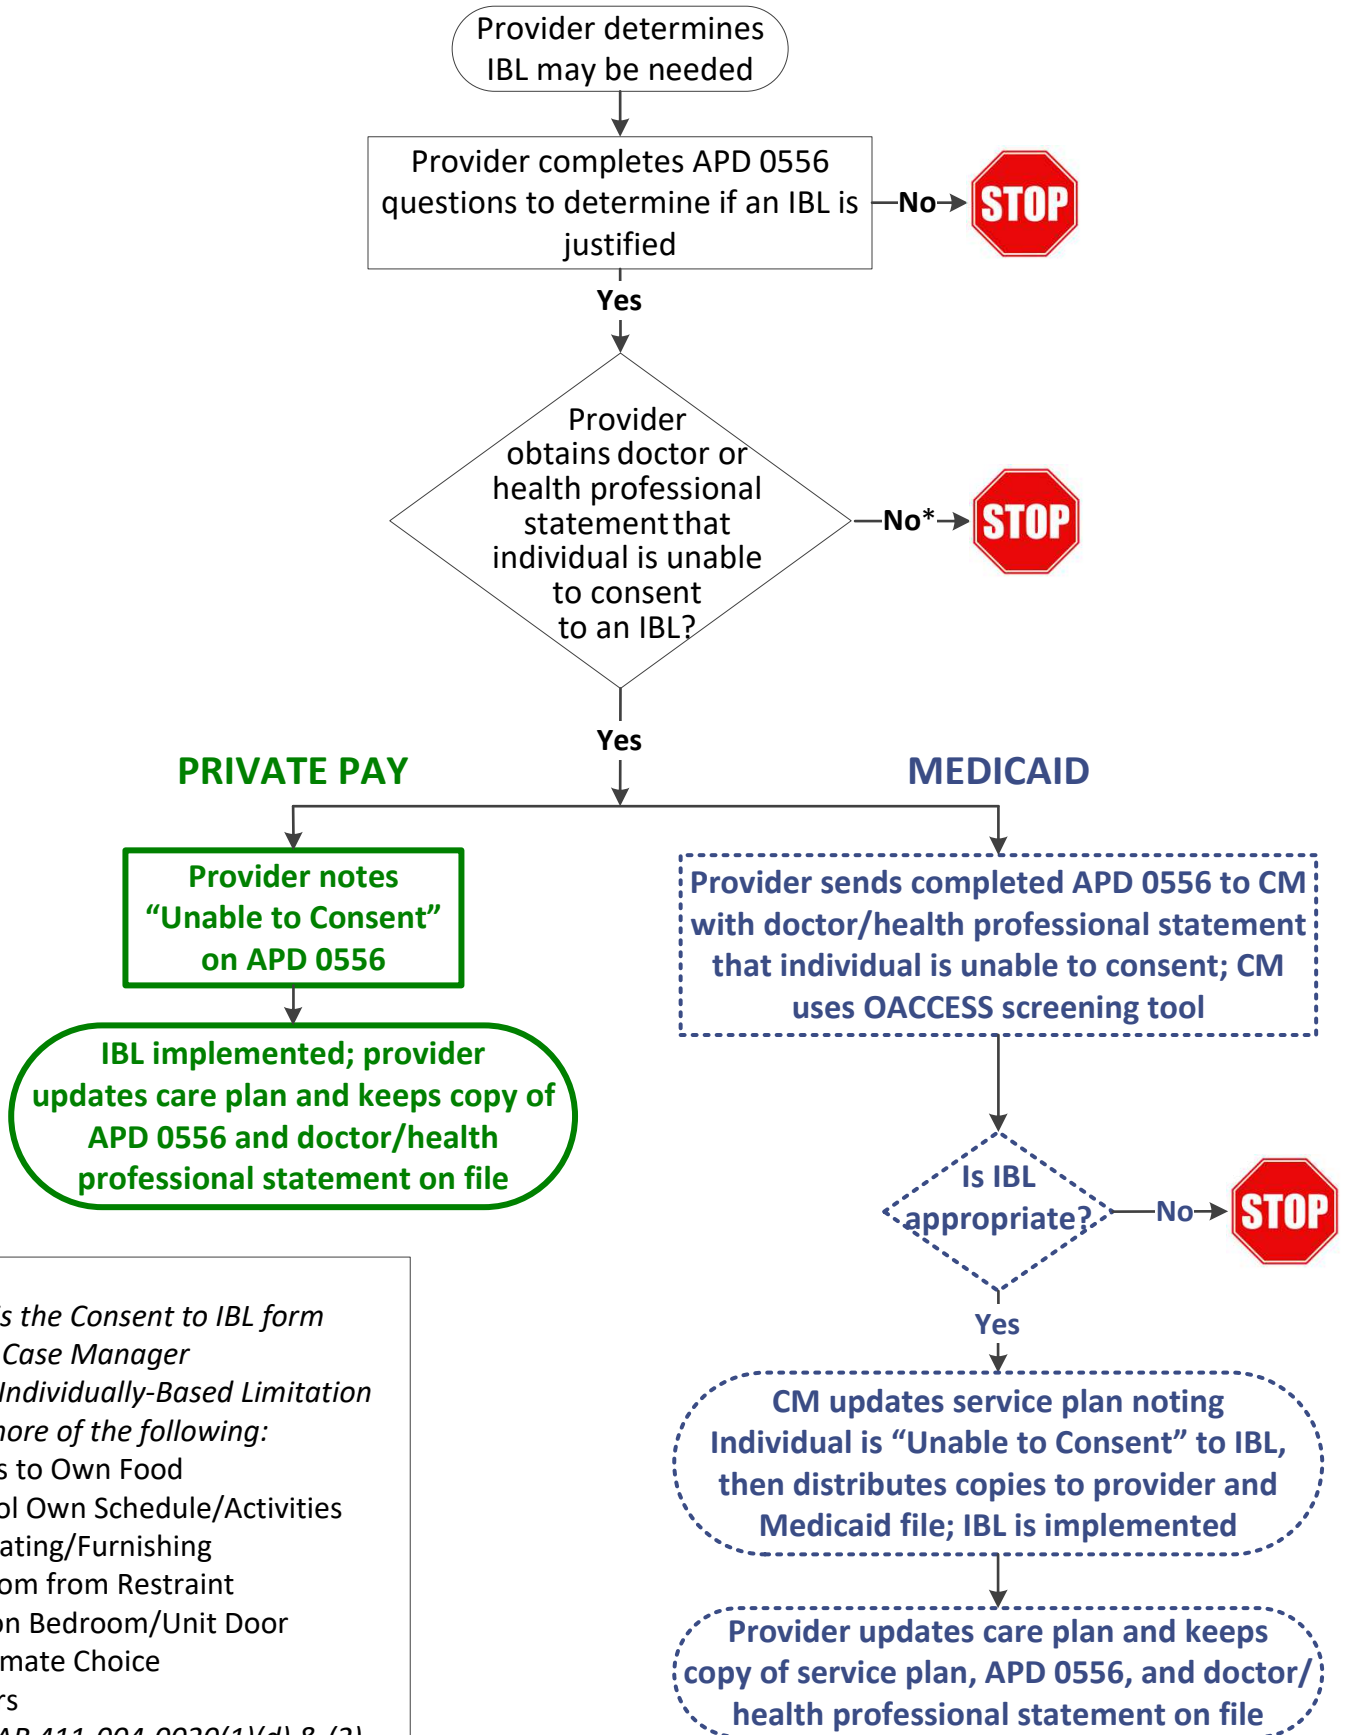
Provider determines IBL may be needed

Provider completes APD 0556 questions to determine if an IBL is justified

No

STOP

Yes

Provider obtains doctor or health professional statement that individual is unable to consent to an IBL?

No*

STOP

Yes

PRIVATE PAY

MEDICAID

Provider notes “Unable to Consent” on APD 0556

IBL implemented; provider updates care plan and keeps copy of APD 0556 and doctor/health professional statement on file

Provider sends completed APD 0556 to CM with doctor/health professional statement that individual is unable to consent; CM uses OACCESS screening tool

Is IBL appropriate?

No

STOP

Yes

CM updates service plan noting Individual is “Unable to Consent” to IBL, then distributes copies to provider and Medicaid file; IBL is implemented

Provider updates care plan and keeps copy of service plan, APD 0556, and doctor/ health professional statement on file

s the Consent to IBL form
Case Manager
Individually-Based Limitation
nore of the following:
s to Own Food
ol Own Schedule/Activities
ating/Furnishing
om from Restraint
on Bedroom/Unit Door
mate Choice
rs
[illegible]